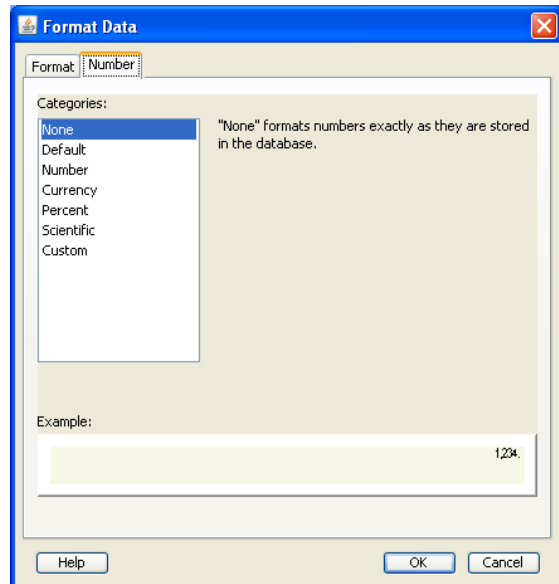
Format Data

Format | Number

Categories:

None
Default
Number
Currency
Percent
Scientific
Custom

"None" formats numbers exactly as they are stored in the database.

Example:

1,234.

Help

OK

Cancel